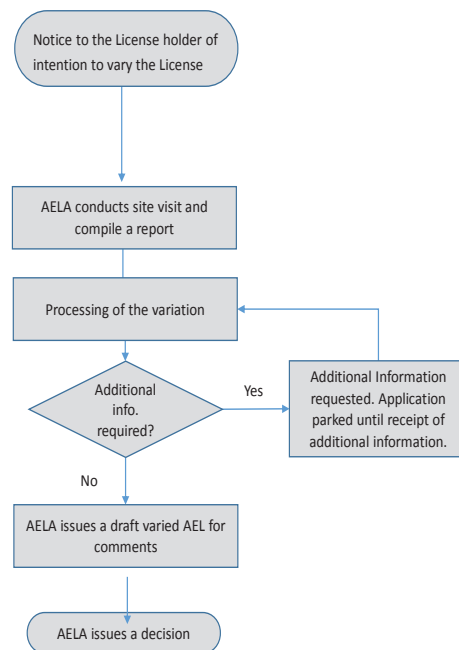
Notice to the License holder of intention to vary the License

AELA conducts site visit and compile a report

Processing of the variation

Additional info. required?

Yes

Additional Information requested. Application parked until receipt of additional information.

No

AELA issues a draft varied AEL for comments

AELA issues a decision